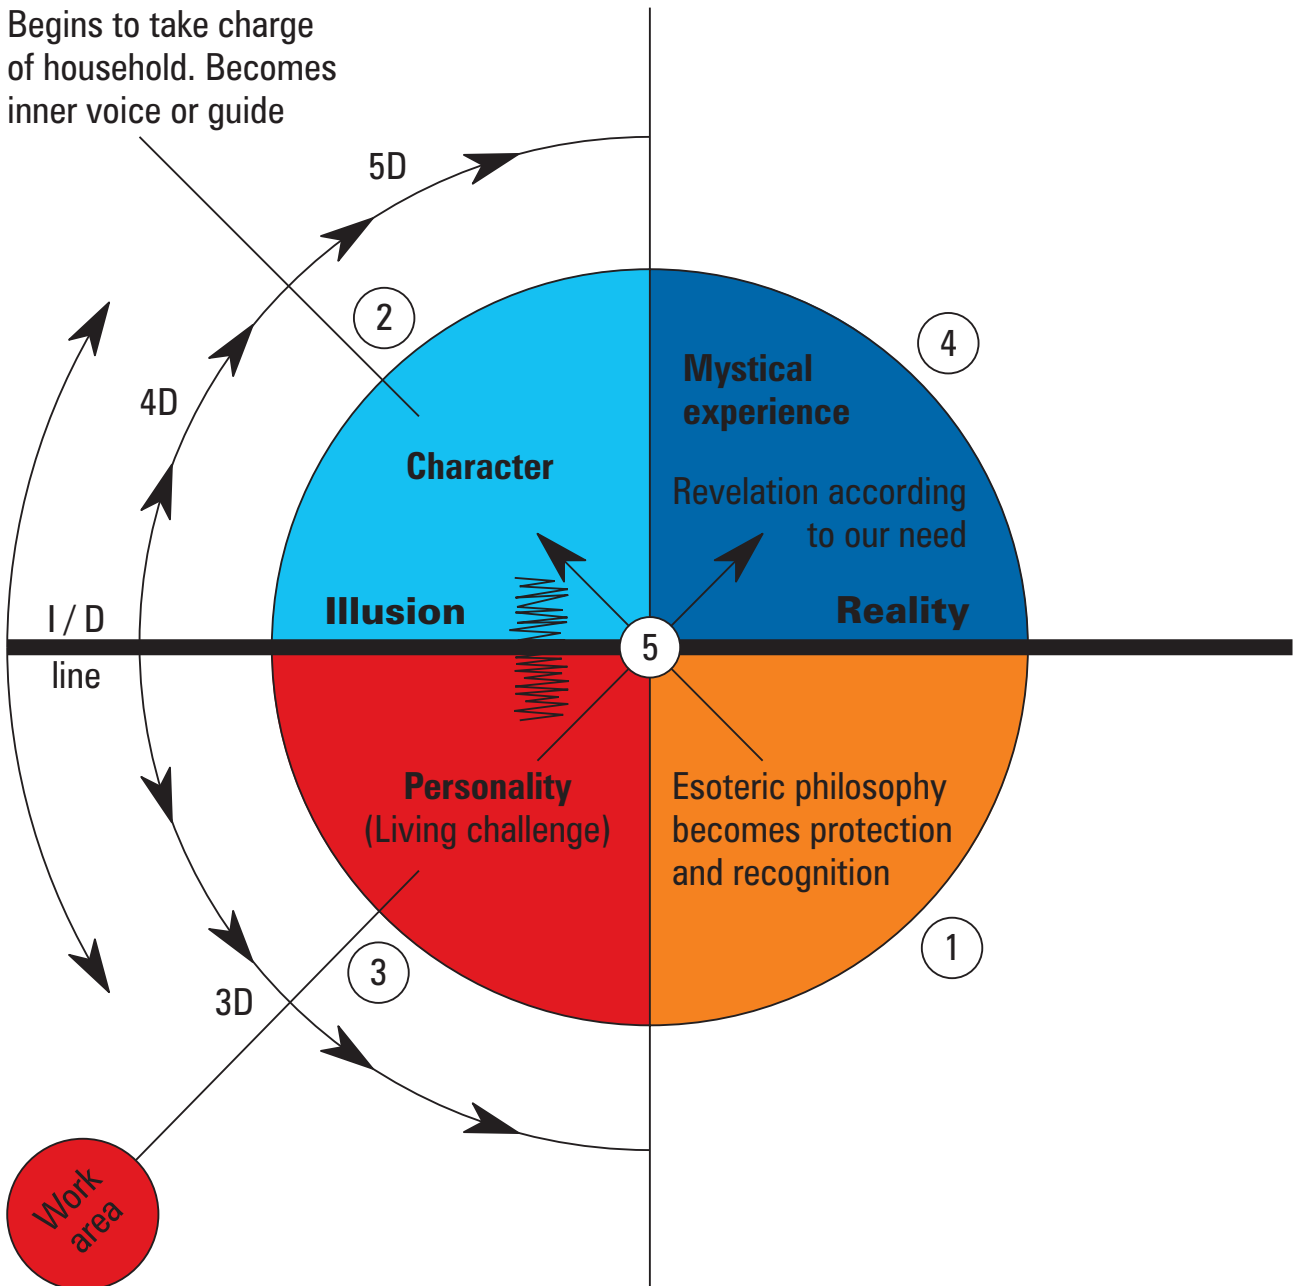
Begins to take charge of household. Becomes inner voice or guide

5D

2

4

Mystical experience

4D

Character

Revelation according to our need

I / D line

Illusion

Reality

5

Personality (Living challenge)

Esoteric philosophy becomes protection and recognition

1

3

3D

Work area